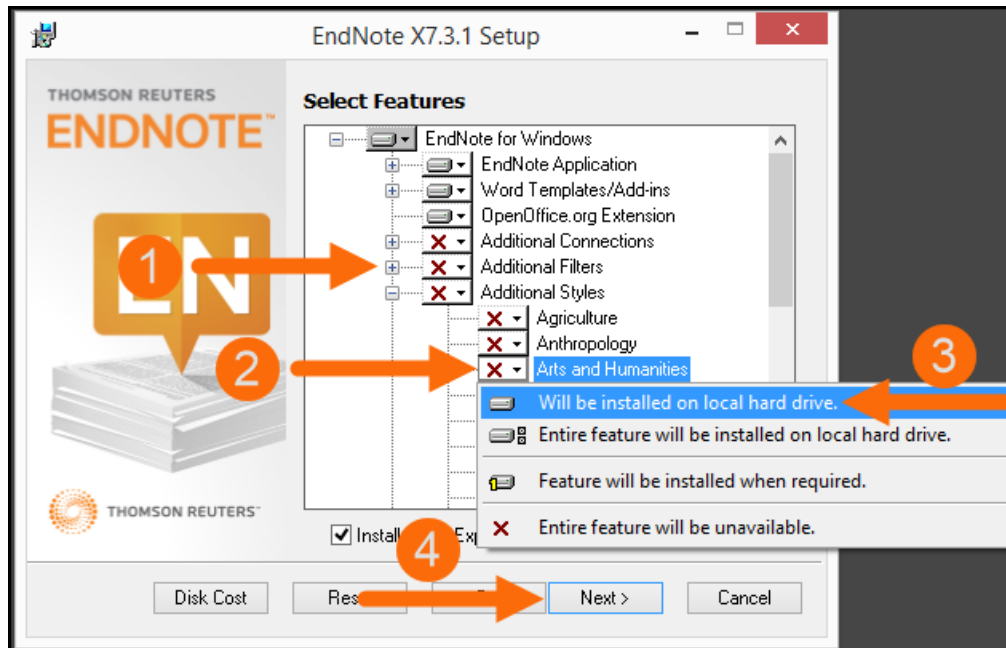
EndNote X7.3.1 Setup

THOMSON REUTERS
ENDNOTE™

EN

THOMSON REUTERS™

Select Features

EndNote for Windows
EndNote Application
Word Templates/Add-ins
OpenOffice.org Extension
Additional Connections
Additional Filters
Additional Styles
Agriculture
Anthropology
Arts and Humanities

Will be installed on local hard drive.
Entire feature will be installed on local hard drive.
Feature will be installed when required.
Entire feature will be unavailable.

Install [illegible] Exp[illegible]

1
2
3
4

Disk Cost
Res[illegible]
Next >
Cancel